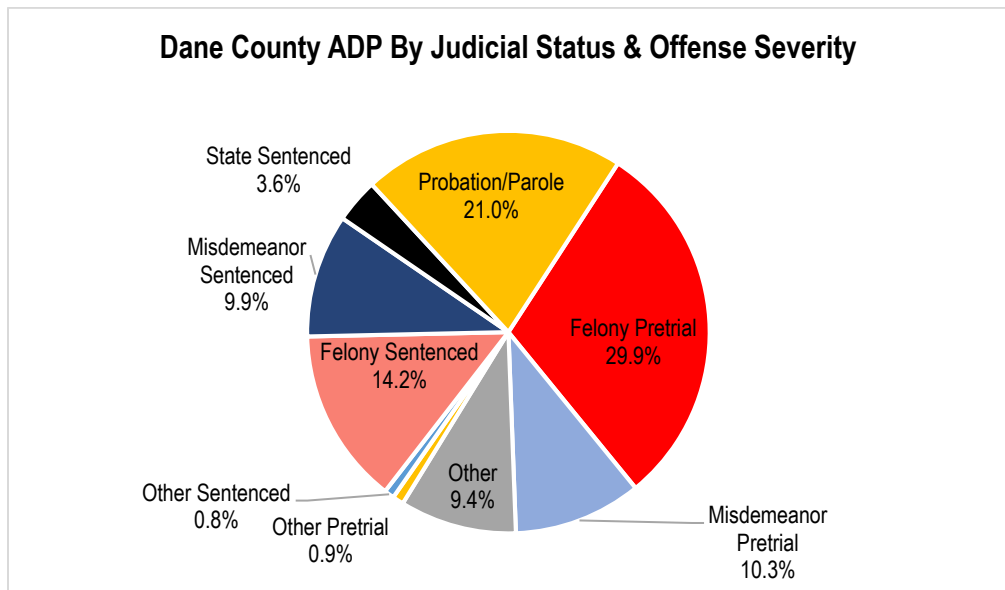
Dane County ADP By Judicial Status & Offense Severity

State Sentenced
3.6%

Probation/Parole
21.0%

Misdemeanor
Sentenced
9.9%

Felony Pretrial
29.9%

Felony Sentenced
14.2%

Other
9.4%

Other Sentenced
0.8%

Other Pretrial
0.9%

Misdemeanor
Pretrial
10.3%